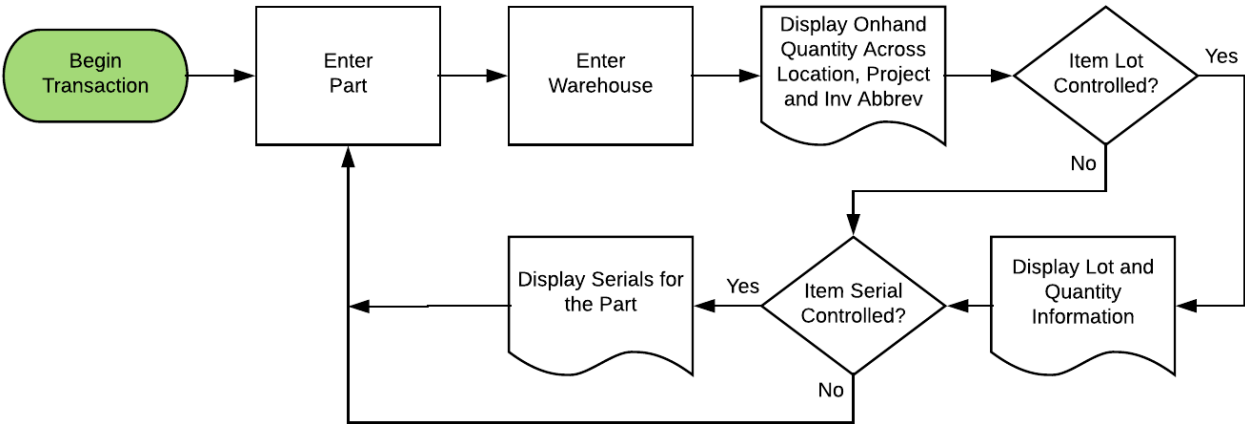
Begin Transaction

Enter Part

Enter Warehouse

Display Onhand Quantity Across Location, Project and Inv Abbrev

Item Lot Controlled?

Yes

No

Display Lot and Quantity Information

Item Serial Controlled?

Yes

No

Display Serials for the Part